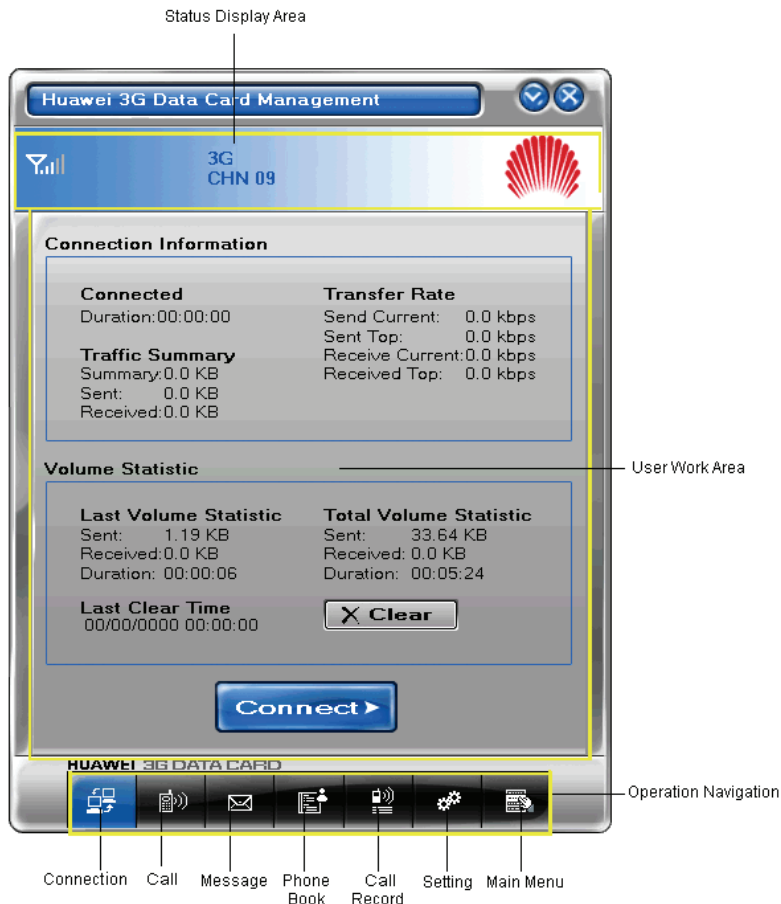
Status Display Area

Huawei 3G Data Card Management

3G
CHN 09

Connection Information

Connected
Duration:00:00:00

Transfer Rate
Send Current: 0.0 kbps
Sent Top: 0.0 kbps
Receive Current:0.0 kbps
Received Top: 0.0 kbps

Traffic Summary
Summary:0.0 KB
Sent: 0.0 KB
Received:0.0 KB

Volume Statistic

User Work Area

Last Volume Statistic
Sent: 1.19 KB
Received:0.0 KB
Duration: 00:00:06

Total Volume Statistic
Sent: 33.64 KB
Received: 0.0 KB
Duration: 00:05:24

Last Clear Time
00/00/0000 00:00:00

X Clear

Connect

HUAWEI 3G DATA CARD

Operation Navigation

Connection
Call
Message
Phone Book
Call Record
Setting
Main Menu